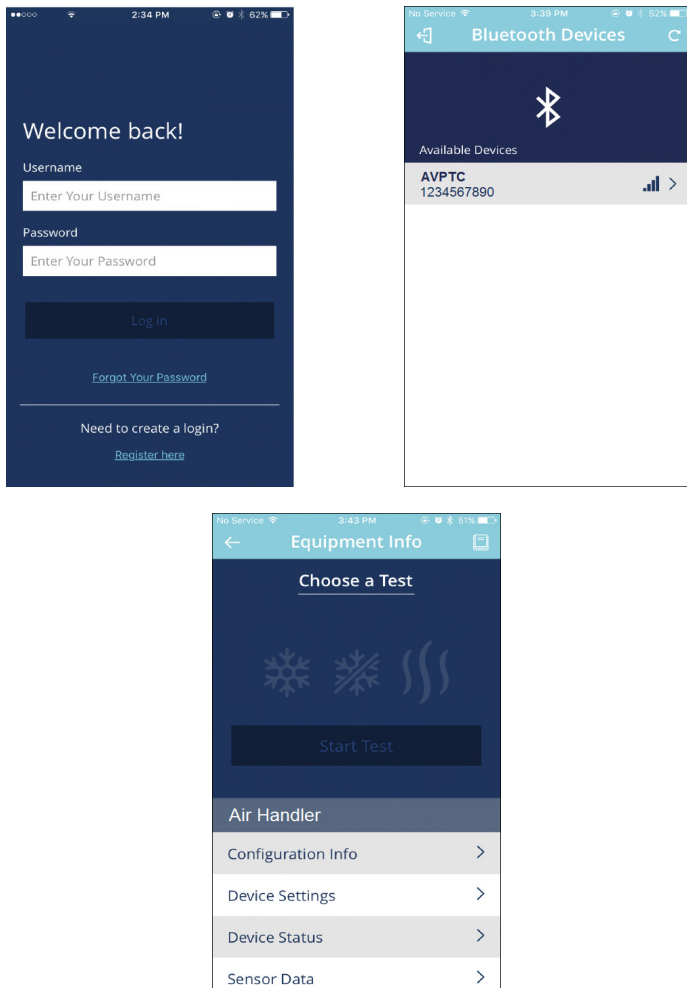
2:34 PM 62%

Welcome back!

Username

Enter Your Username

Password

Enter Your Password

Log in

Forgot Your Password

Need to create a login?

Register here

No Service 3:39 PM 52%

Bluetooth Devices

Available Devices

AVPTC
1234567890

No Service 3:43 PM 51%

Equipment Info

Choose a Test

Start Test

Air Handler

Configuration Info

Device Settings

Device Status

Sensor Data